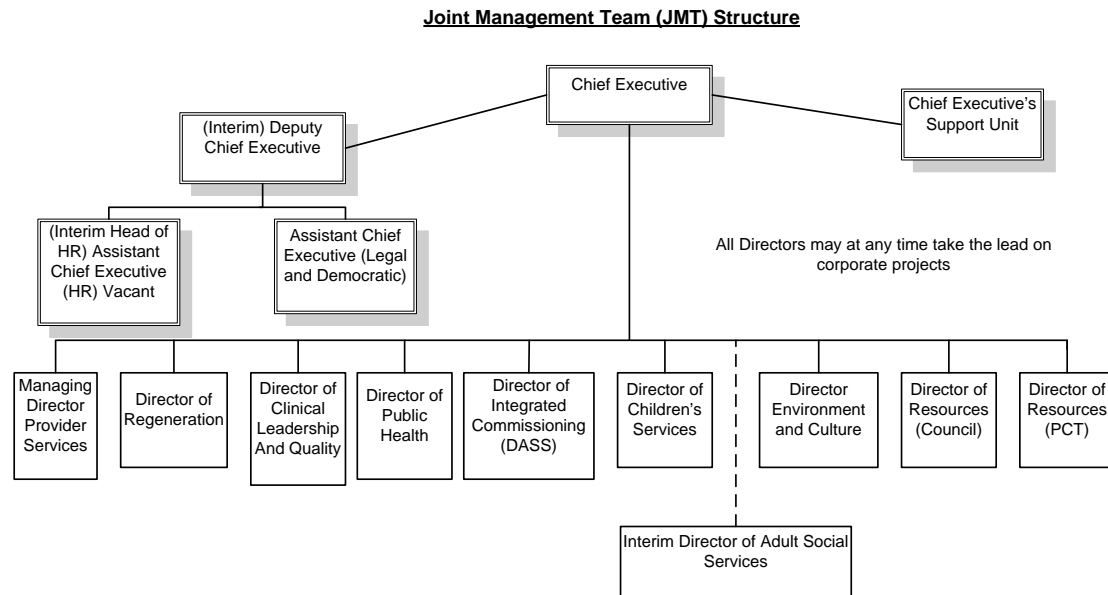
Joint Management Team (JMT) Structure

Chief Executive

(Interim) Deputy Chief Executive

Chief Executive's Support Unit

(Interim Head of HR) Assistant Chief Executive (HR) Vacant

Assistant Chief Executive (Legal and Democratic)

All Directors may at any time take the lead on corporate projects

Managing Director Provider Services

Director of Regeneration

Director of Clinical Leadership And Quality

Director of Public Health

Director of Integrated Commissioning (DASS)

Director of Children's Services

Director Environment and Culture

Director of Resources (Council)

Director of Resources (PCT)

Interim Director of Adult Social Services